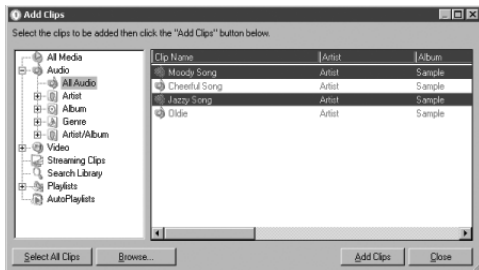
Add Clips

Select the clips to be added then click the "Add Clips" button below.

All Media
Audio
All Audio
Artist
Album
Genre
Artist/Album
Video
Streaming Clips
Search Library
Playlists
AutoPlaylists

| Clip Name | Artist | Album |
|---|---|---|
| Moody Song | Artist | Sample |
| Cheerful Song | Artist | Sample |
| Jazzy Song | Artist | Sample |
| Oldie | Artist | Sample |

Select All Clips
Browse...
Add Clips
Close